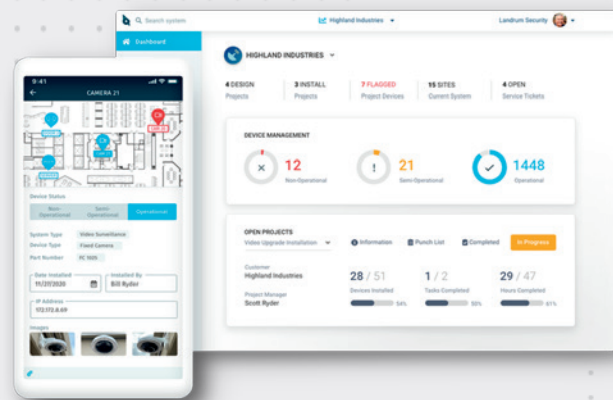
Search system

Highland Industries

Landrum Security

Dashboard

HIGHLAND INDUSTRIES

4 DESIGN
Projects

3 INSTALL
Projects

7 FLAGGED
Project Devices

15 SITES
Current System

4 OPEN
Service Tickets

DEVICE MANAGEMENT

12
Non-Operational

21
Semi-Operational

1448
Operational

OPEN PROJECTS
Video Upgrade Installation

Information

Punch List

Completed

In Progress

Customer
Highland Industries

Project Manager
Scott Ryder

28 / 51
Devices Installed
54%

1 / 2
Tasks Completed
50%

29 / 47
Hours Completed
61%

9:41

CAMERA 21

C8

C9

Device Status

Non-Operational

Semi-Operational

Operational

System Type
Video Surveillance

Device Type
Fixed Camera

Part Number
FC 160h

Date Installed
11/27/2020

Installed By
Bill Ryder

IP Address
172.17.8.69

Images